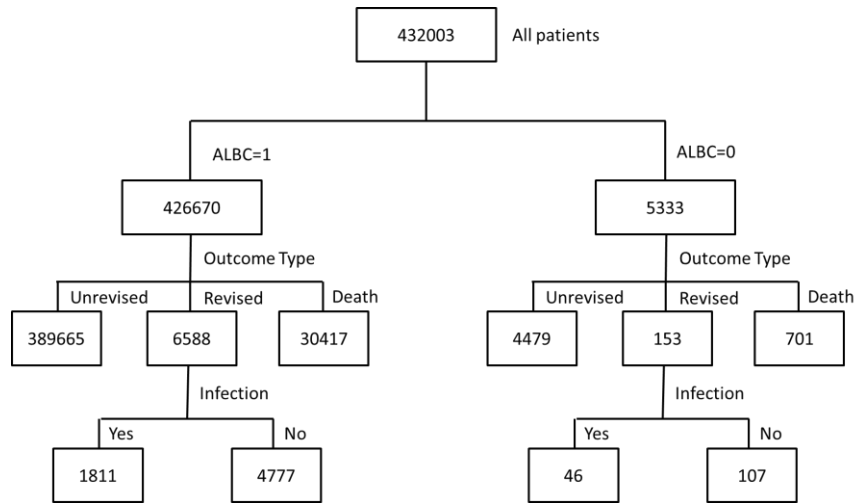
432003

All patients

ALBC=1

ALBC=0

426670

5333

Outcome Type

Outcome Type

Unrevised

Revised

Death

Unrevised

Revised

Death

389665

6588

30417

4479

153

701

Infection

Infection

Yes

No

Yes

No

1811

4777

46

107